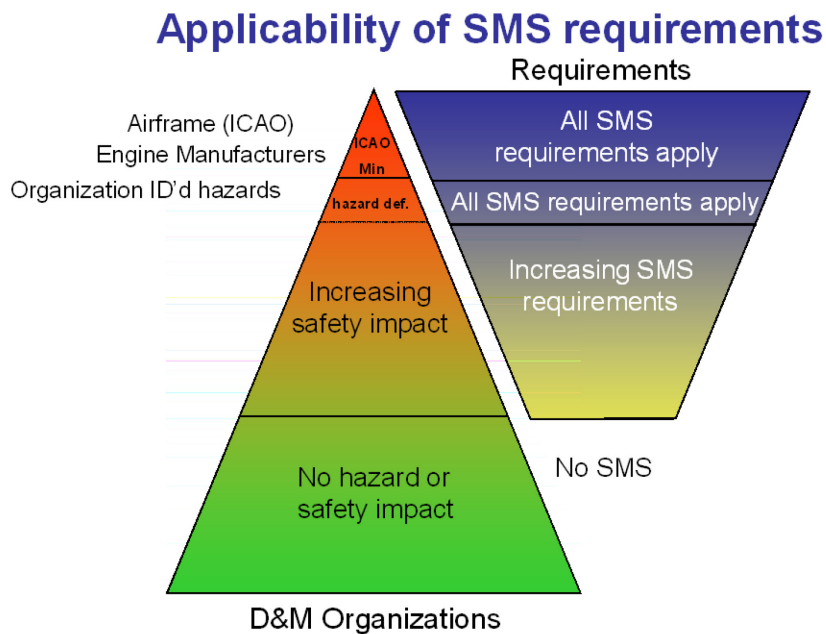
Applicability of SMS requirements

Requirements

Airframe (ICAO)
Engine Manufacturers
Organization ID'd hazards

ICAO Min

hazard def.

Increasing safety impact

No hazard or safety impact

All SMS requirements apply

All SMS requirements apply

Increasing SMS requirements

No SMS

D&M Organizations